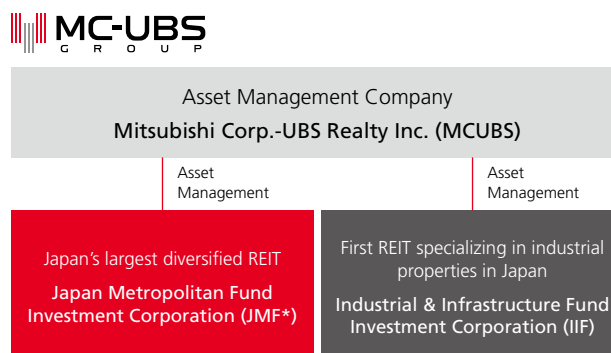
MC-UBS
GROUP

Asset Management Company
Mitsubishi Corp.-UBS Realty Inc. (MCUBS)

Asset Management

Asset Management

Japan's largest diversified REIT
Japan Metropolitan Fund Investment Corporation (JMF*)

First REIT specializing in industrial properties in Japan
Industrial & Infrastructure Fund Investment Corporation (IIF)